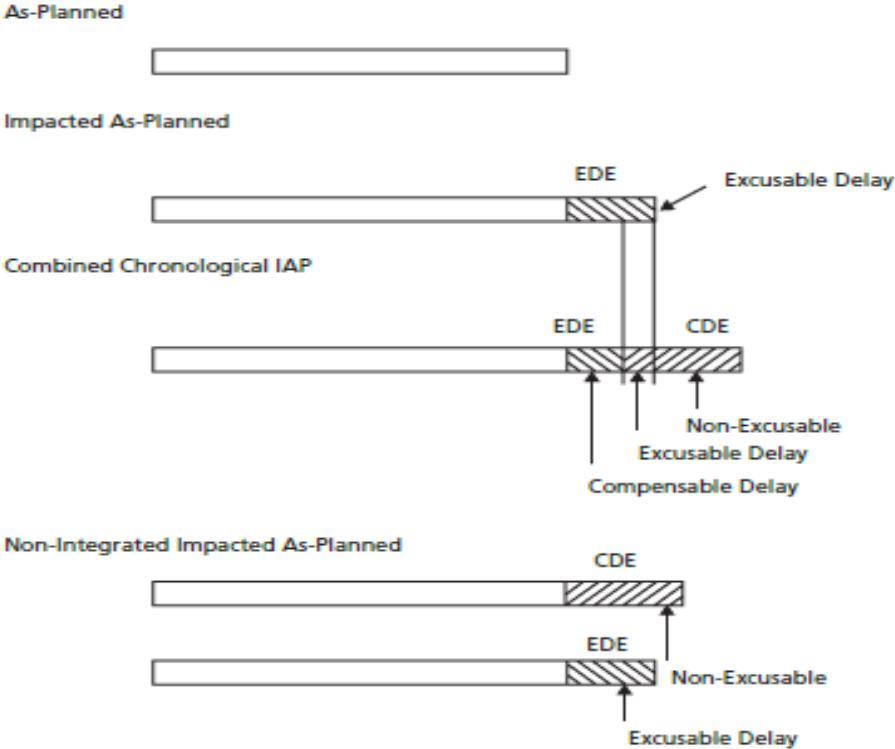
As-Planned

Impacted As-Planned

EDE

Excusable Delay

Combined Chronological IAP

EDE

CDE

Non-Excusable

Excusable Delay

Compensable Delay

Non-Integrated Impacted As-Planned

CDE

EDE

Non-Excusable

Excusable Delay